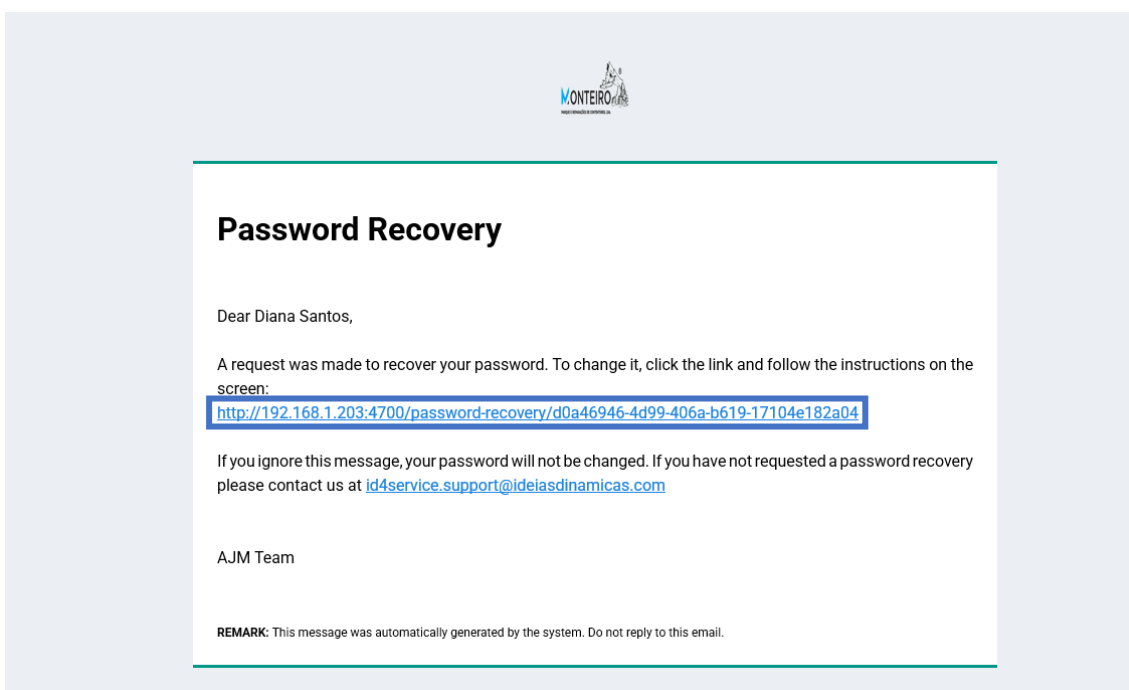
MONTEIRO
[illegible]

Password Recovery

Dear Diana Santos,

A request was made to recover your password. To change it, click the link and follow the instructions on the screen:
http://192.168.1.203:4700/password-recovery/d0a46946-4d99-406a-b619-17104e182a04

If you ignore this message, your password will not be changed. If you have not requested a password recovery please contact us at id4service.support@ideiasdinamicas.com

AJM Team

REMARK: This message was automatically generated by the system. Do not reply to this email.